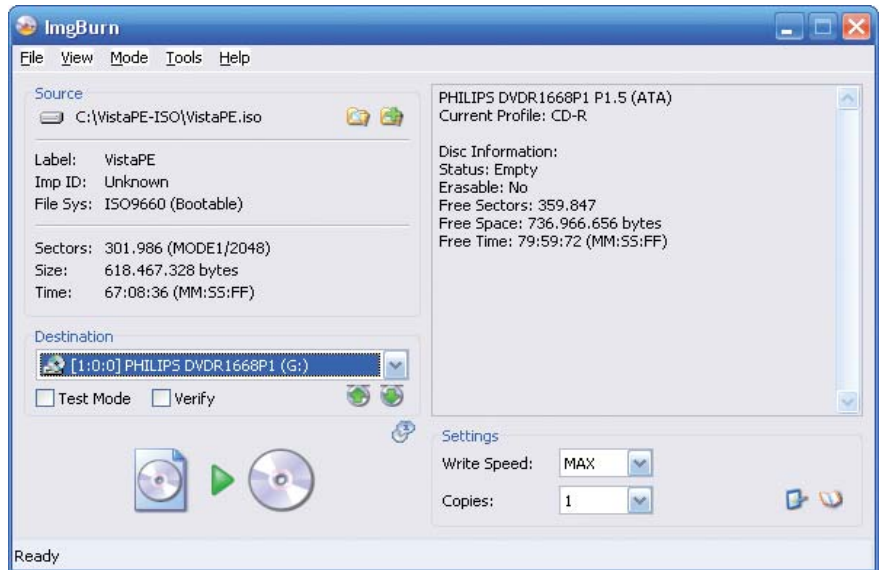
ImgBurn

File View Mode Tools Help

Source

C:\VistaPE-ISO\VistaPE.iso

Label: VistaPE
Imp ID: Unknown
File Sys: ISO9660 (Bootable)

Sectors: 301.986 (MODE1/2048)
Size: 618.467.328 bytes
Time: 67:08:36 (MM:SS:FF)

Destination

[1:0:0] PHILIPS DVDR1668P1 (G:)

Test Mode Verify

PHILIPS DVDR1668P1 P1.5 (ATA)
Current Profile: CD-R

Disc Information:
Status: Empty
Erasable: No
Free Sectors: 359.847
Free Space: 736.966.656 bytes
Free Time: 79:59:72 (MM:SS:FF)

Settings

Write Speed: MAX

Copies: 1

Ready